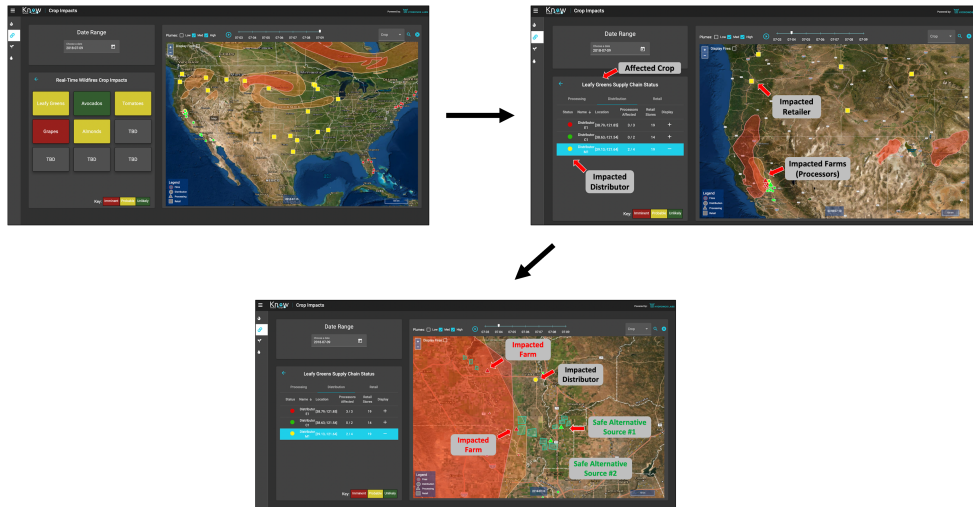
Know Crop Impacts

Date Range

Real-Time Wildfire Crop Impacts

Leafy Greens
Avocados
Tomatoes
Grapes
Almonds
TBD
TBD
TBD
TBD
TBD

Key: Imminent Probable Unlikely

Plumes: Low Med High

Legend

Know Crop Impacts

Date Range

Affected Crop

Leafy Greens Supply Chain Status

Processing Distribution Retail

Impacted Distributor

Impacted Retailer

Impacted Farms (Processors)

Key: Imminent Probable Unlikely

Know Crop Impacts

Date Range

Leafy Greens Supply Chain Status

Processing Distribution Retail

| Status | Name | Location | Processors Affected | Retail Stores | Display |
|---|---|---|---|---|---|
| | Distributor #1 | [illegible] | 0 / 3 | 14 | + |
| | Distributor #2 | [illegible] | 0 / 2 | 14 | + |
| | Distributor #3 | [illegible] | 2 / 4 | 16 | − |

Key: Imminent Probable Unlikely

Impacted Farm

Impacted Distributor

Impacted Farm

Safe Alternative Source #1

Safe Alternative Source #2

Legend